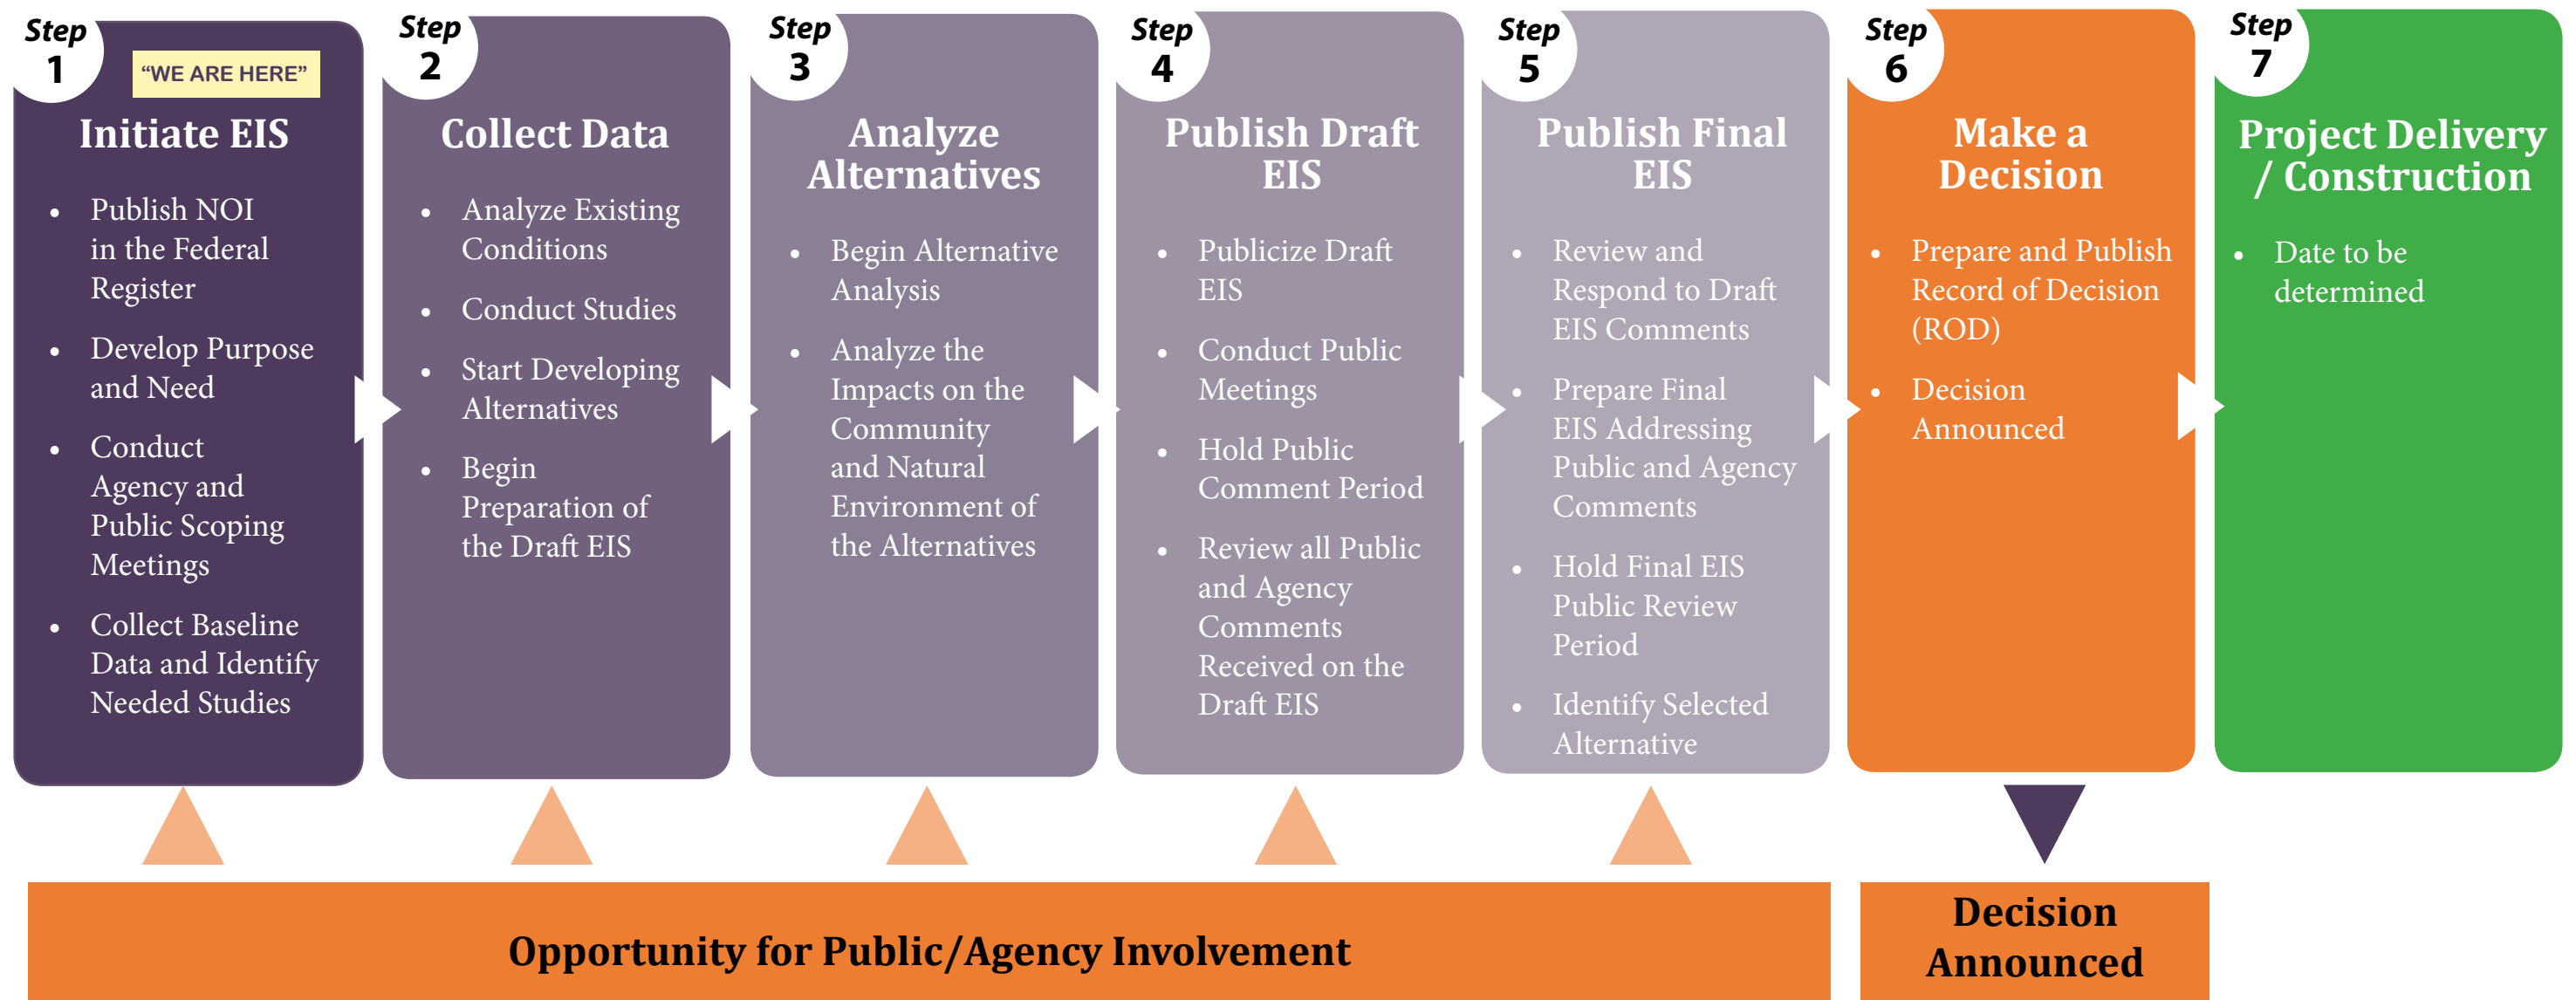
Step 1

"WE ARE HERE"

Initiate EIS

- Publish NOI in the Federal Register
- Develop Purpose and Need
- Conduct Agency and Public Scoping Meetings
- Collect Baseline Data and Identify Needed Studies

Step 2

Collect Data

- Analyze Existing Conditions
- Conduct Studies
- Start Developing Alternatives
- Begin Preparation of the Draft EIS

Step 3

Analyze Alternatives

- Begin Alternative Analysis
- Analyze the Impacts on the Community and Natural Environment of the Alternatives

Step 4

Publish Draft EIS

- Publicize Draft EIS
- Conduct Public Meetings
- Hold Public Comment Period
- Review all Public and Agency Comments Received on the Draft EIS

Step 5

Publish Final EIS

- Review and Respond to Draft EIS Comments
- Prepare Final EIS Addressing Public and Agency Comments
- Hold Final EIS Public Review Period
- Identify Selected Alternative

Step 6

Make a Decision

- Prepare and Publish Record of Decision (ROD)
- Decision Announced

Step 7

Project Delivery / Construction

- Date to be determined

Opportunity for Public/Agency Involvement

Decision Announced